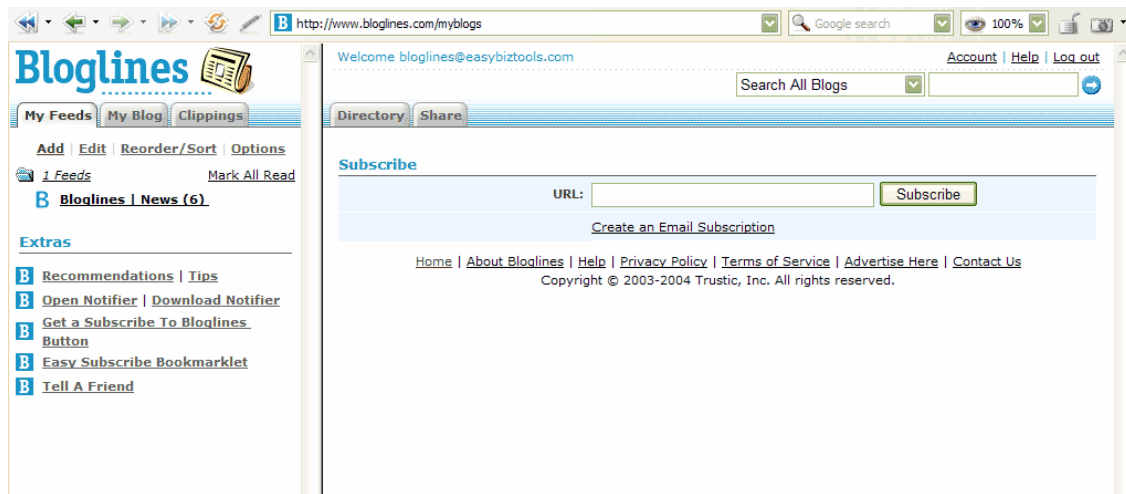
http://www.bloglines.com/myblogs

Google search

100%

Bloglines

My Feeds | My Blog | Clippings

Add | Edit | Reorder/Sort | Options

1 Feeds

Mark All Read

Bloglines | News (6)

Extras

Recommendations | Tips

Open Notifier | Download Notifier

Get a Subscribe To Bloglines Button

Easy Subscribe Bookmarklet

Tell A Friend

Welcome bloglines@easybiztools.com

Account | Help | Log out

Search All Blogs

Directory | Share

Subscribe

URL:

Subscribe

Create an Email Subscription

Home | About Bloglines | Help | Privacy Policy | Terms of Service | Advertise Here | Contact Us

Copyright © 2003-2004 Trustic, Inc. All rights reserved.